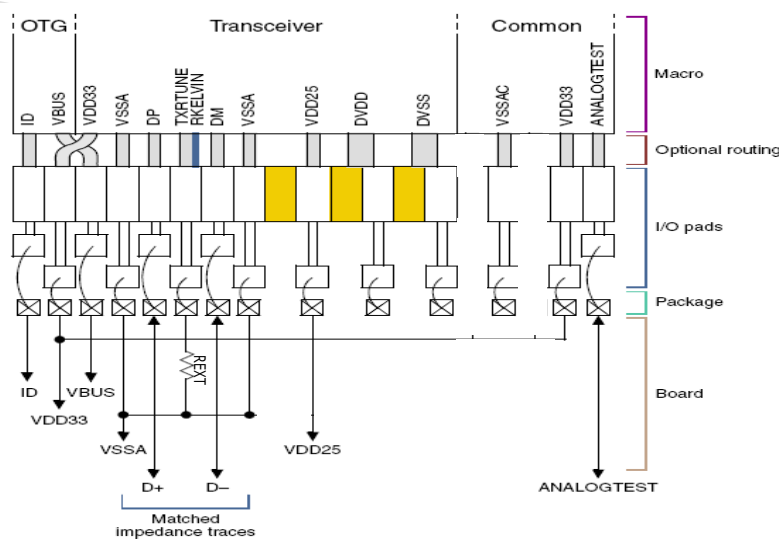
OTG
Transceiver
Common
Macro
ID
VBUS
VDD33
VSSA
DP
TXRTUNE
RKELVIN
DM
VSSA
VDD25
DVDD
DVSS
VSSAC
VDD33
ANALOGTEST
Optional routing
I/O pads
Package
Board
REXT
ID
VBUS
VDD33
VSSA
VDD25
D+
D–
Matched impedance traces
ANALOGTEST